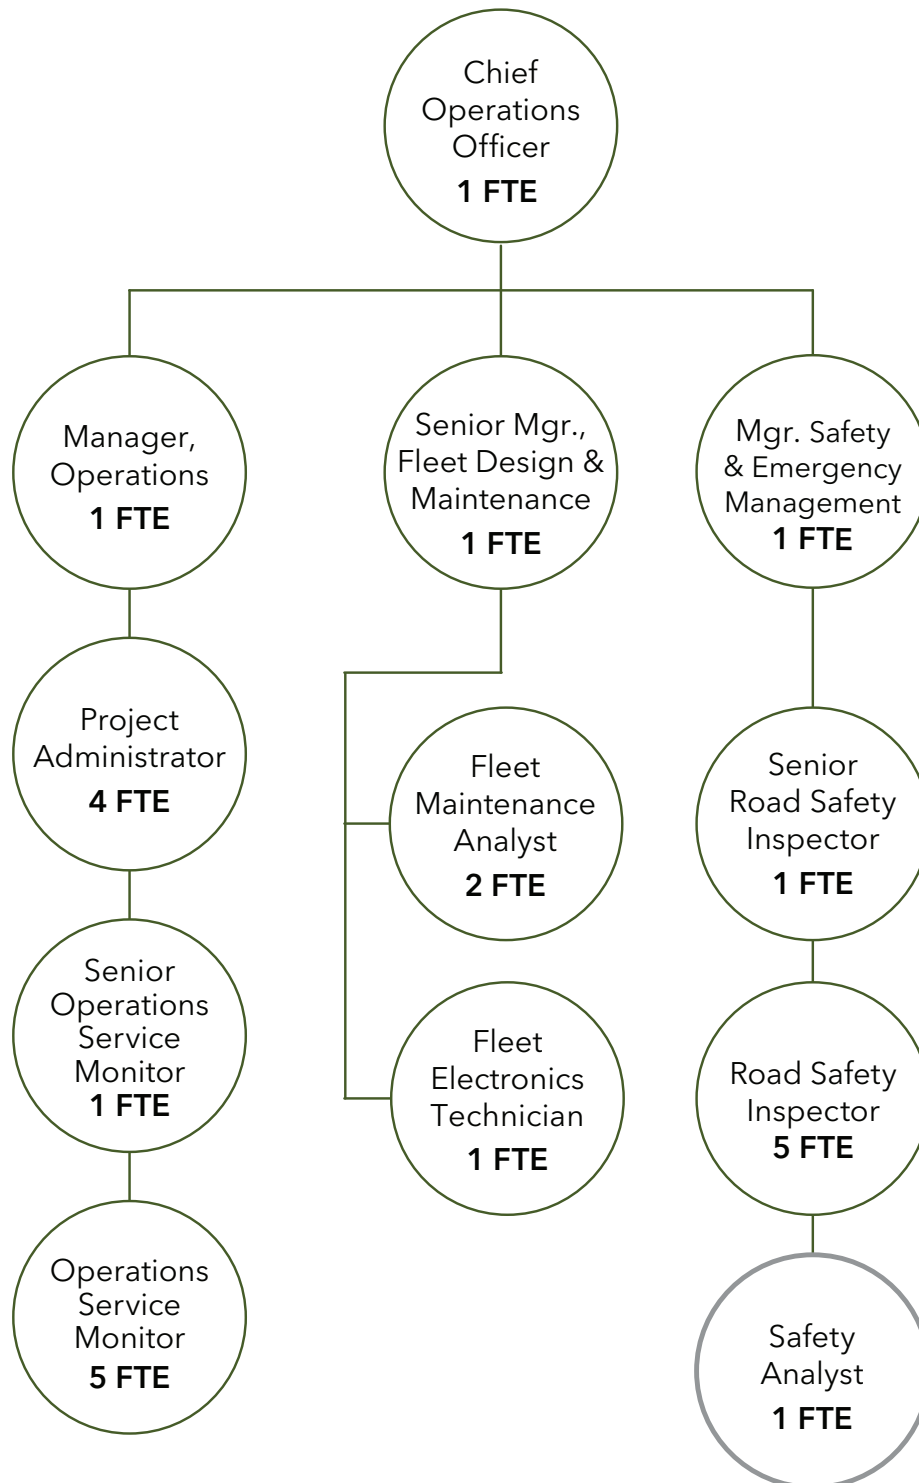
Chief Operations Officer
1 FTE

Manager, Operations
1 FTE

Project Administrator
4 FTE

Senior Operations Service Monitor
1 FTE

Operations Service Monitor
5 FTE

Senior Mgr., Fleet Design & Maintenance
1 FTE

Fleet Maintenance Analyst
2 FTE

Fleet Electronics Technician
1 FTE

Mgr. Safety & Emergency Management
1 FTE

Senior Road Safety Inspector
1 FTE

Road Safety Inspector
5 FTE

Safety Analyst
1 FTE